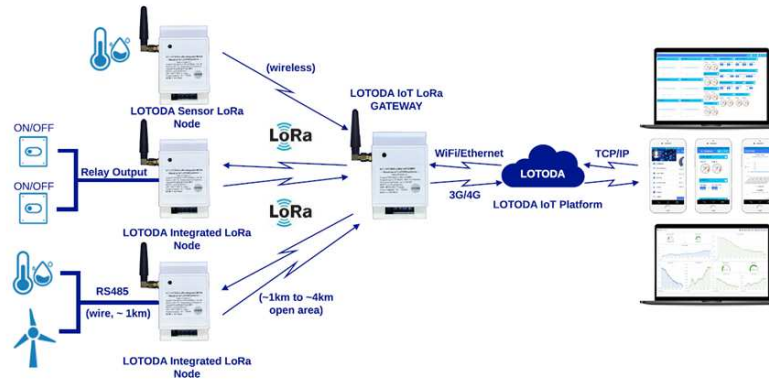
(wireless)

LOTODA Sensor LoRa Node

LOTODA IoT LoRa GATEWAY

ON/OFF

ON/OFF

Relay Output

LoRa

LoRa

WiFi/Ethernet

LOTODA

TCP/IP

3G/4G

LOTODA IoT Platform

LOTODA Integrated LoRa Node

RS485

(wire, ~ 1km)

(~1km to ~4km open area)

LOTODA Integrated LoRa Node